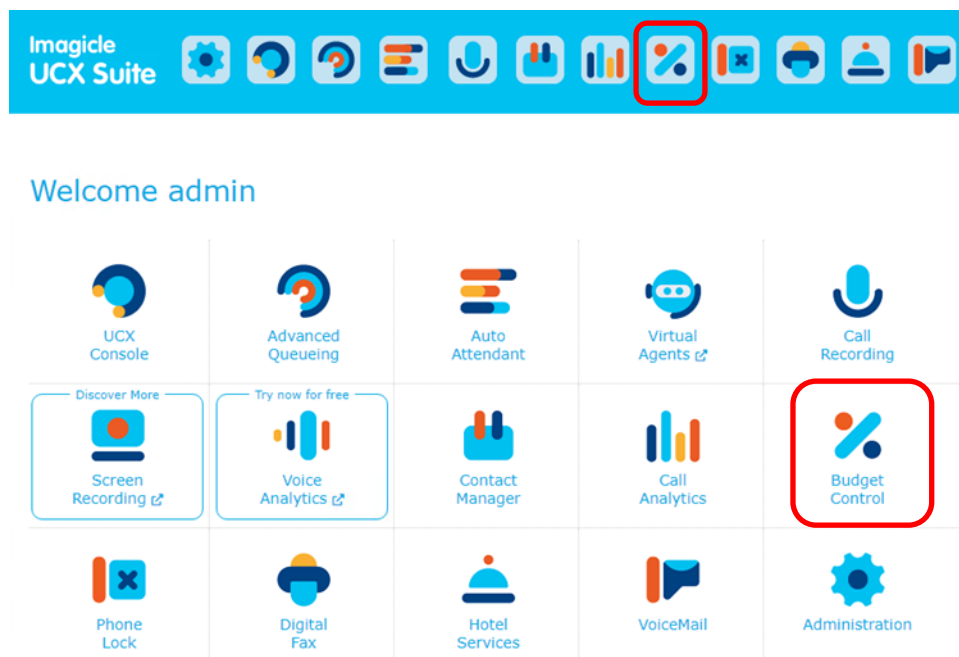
Imagicle UCX Suite

Welcome admin

UCX Console

Advanced Queueing

Auto Attendant

Virtual Agents

Call Recording

Discover More

Screen Recording

Try now for free

Voice Analytics

Contact Manager

Call Analytics

Budget Control

Phone Lock

Digital Fax

Hotel Services

VoiceMail

Administration